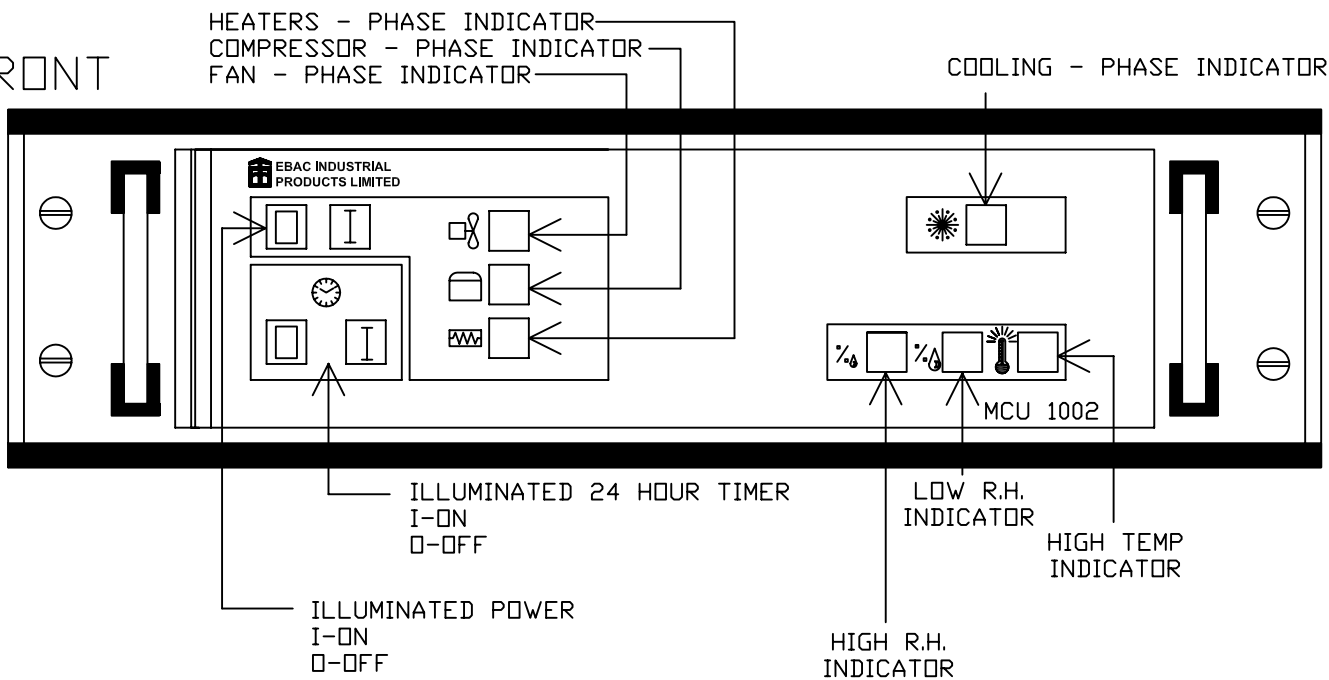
RONT

HEATERS - PHASE INDICATOR
COMPRESSOR - PHASE INDICATOR
FAN - PHASE INDICATOR

COOLING - PHASE INDICATOR

EBAC INDUSTRIAL PRODUCTS LIMITED

MCU 1002

ILLUMINATED 24 HOUR TIMER
I-ON
O-OFF

LOW R.H. INDICATOR

HIGH TEMP INDICATOR

ILLUMINATED POWER
I-ON
O-OFF

HIGH R.H. INDICATOR